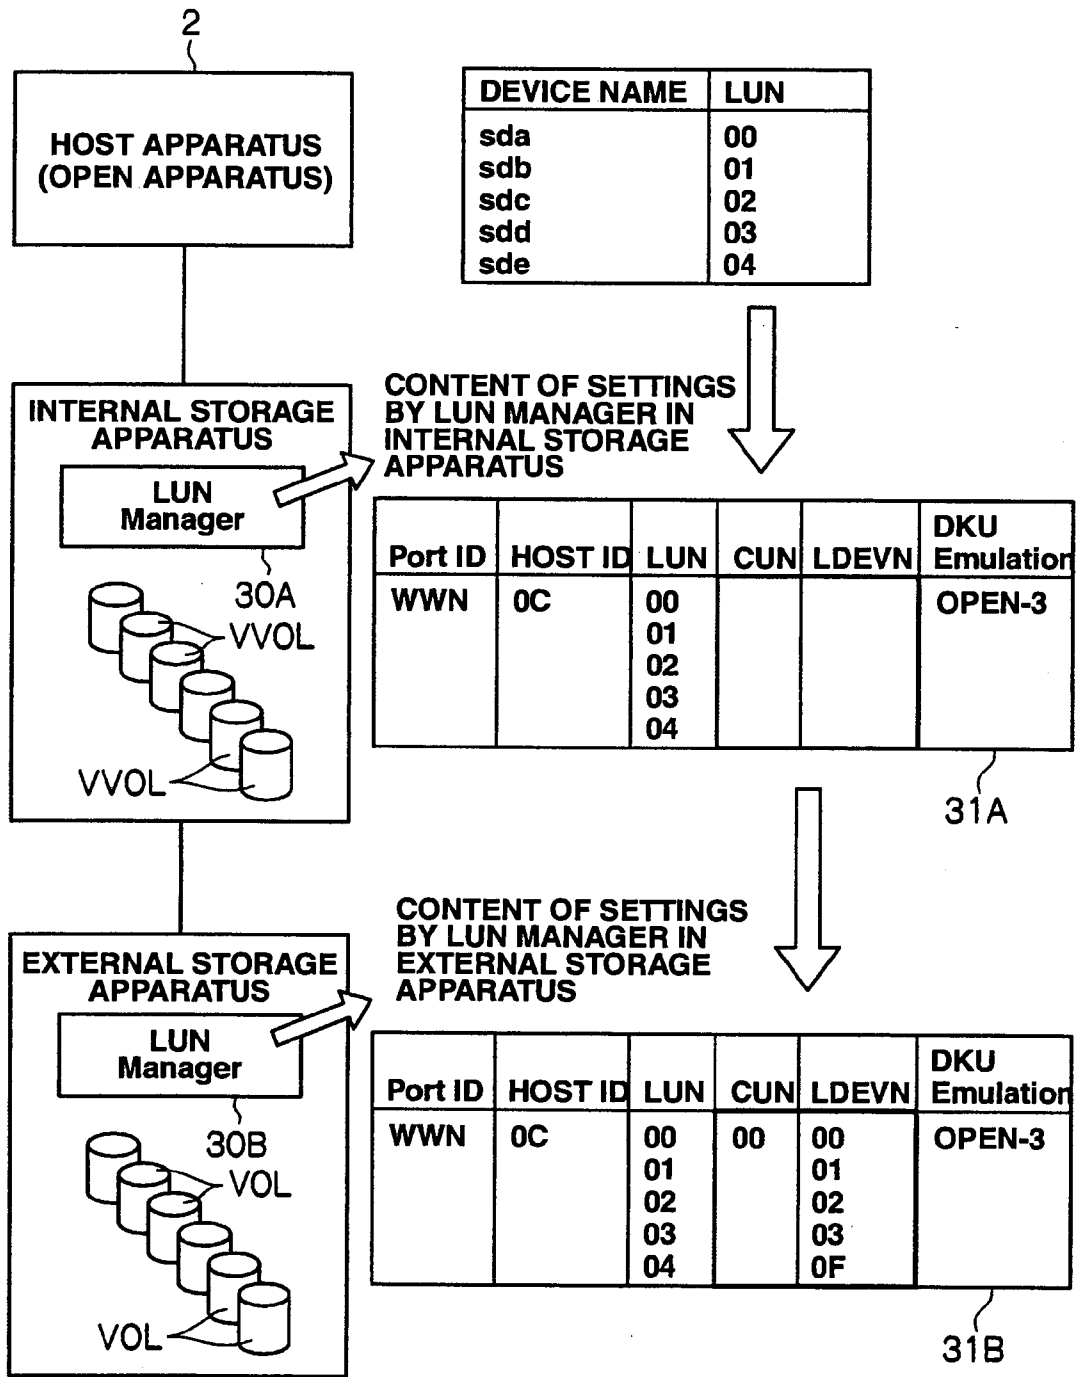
2

HOST APPARATUS (OPEN APPARATUS)

| DEVICE NAME | LUN |
|---|---|
| sda<br>sdb<br>sdc<br>sdd<br>sde | 00<br>01<br>02<br>03<br>04 |

INTERNAL STORAGE APPARATUS

LUN Manager

30A

VVOL

VVOL

CONTENT OF SETTINGS BY LUN MANAGER IN INTERNAL STORAGE APPARATUS

| Port ID | HOST ID | LUN | CUN | LDEVN | DKU Emulation |
|---|---|---|---|---|---|
| WWN | 0C | 00<br>01<br>02<br>03<br>04 | | | OPEN-3 |

31A

EXTERNAL STORAGE APPARATUS

LUN Manager

30B

VOL

VOL

CONTENT OF SETTINGS BY LUN MANAGER IN EXTERNAL STORAGE APPARATUS

| Port ID | HOST ID | LUN | CUN | LDEVN | DKU Emulation |
|---|---|---|---|---|---|
| WWN | 0C | 00<br>01<br>02<br>03<br>04 | 00 | 00<br>01<br>02<br>03<br>0F | OPEN-3 |

31B